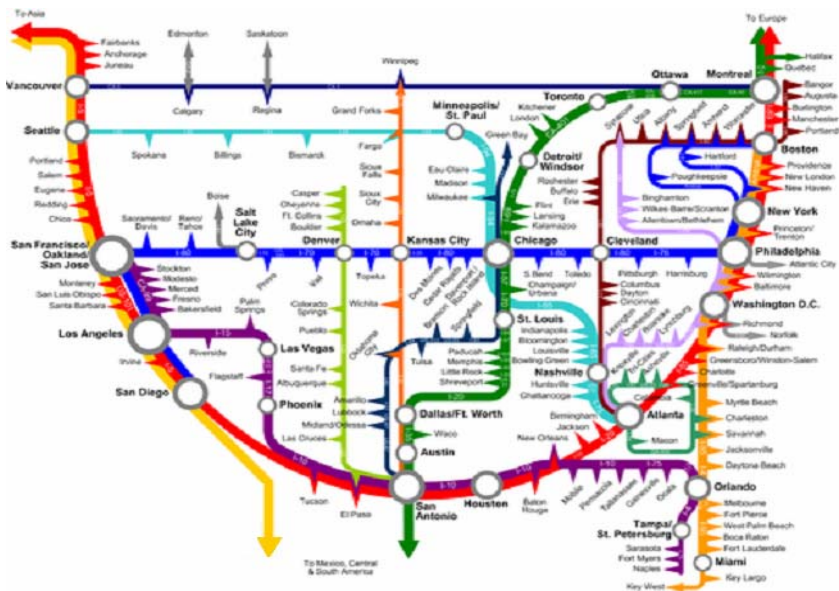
To Asia
Fairbanks
Anchorage
Juneau
Edmonton
Saskatoon
Winnipeg
To Europe
Halifax
Quebec
Vancouver
Calgary
Regina
Ottawa
Montreal
Bangor
Augusta
Burlington
Manchester
Portland
Toronto
Kitchener
London
Grand Forks
Minneapolis/ St. Paul
Green Bay
Seattle
Spokane
Billings
Bismarck
Fargo
Syracuse
Utica
Albany
Springfield
Boston
Providence
New London
New Haven
Hartford
Poughkeepsie
Detroit/ Windsor
Rochester
Buffalo
Erie
Portland
Salem
Eugene
Redding
Chico
Sioux Falls
Sioux City
Omaha
Eau Claire
Madison
Milwaukee
Flint
Lansing
Kalamazoo
Binghamton
Wilkes-Barre/Scranton
Allentown/Bethlehem
Casper
Cheyenne
Ft. Collins
Boulder
Boise
Sacramento/ Davis
Reno/ Tahoe
Salt Lake City
New York
Princeton/ Trenton
San Francisco/ Oakland/ San Jose
Denver
Kansas City
Chicago
Cleveland
Philadelphia
Atlantic City
Wilmington
Baltimore
Stockton
Modesto
Merced
Fresno
Bakersfield
Provo
Vail
Topeka
Des Moines
Cedar Rapids
Davenport/ Rock Island
S. Bend
Toledo
Champaign/ Urbana
Pittsburgh
Harrisburg
Columbus
Dayton
Cincinnati
Monterey
San Luis Obispo
Santa Barbara
Palm Springs
Colorado Springs
Pueblo
Wichita
Branson
Springfield
St. Louis
Indianapolis
Bloomington
Louisville
Bowling Green
Lexington
Charleston
Roanoke
Lynchburg
Washington D.C.
Richmond
Norfolk
Raleigh/Durham
Los Angeles
Riverside
Las Vegas
Irvine
Flagstaff
Santa Fe
Albuquerque
Oklahoma City
Tulsa
Paducah
Memphis
Little Rock
Shreveport
Nashville
Huntsville
Chattanooga
Knoxville
Asheville
Greensboro/Winston-Salem
Charlotte
Greenville/Spartanburg
San Diego
Phoenix
Amarillo
Lubbock
Midland/Odessa
Las Cruces
Dallas/Ft. Worth
Waco
Austin
Birmingham
Jackson
Columbia
Atlanta
Macon
Myrtle Beach
Charleston
Savannah
Jacksonville
Daytona Beach
New Orleans
Tucson
El Paso
San Antonio
Houston
Baton Rouge
Mobile
Pensacola
Tallahassee
Gainesville
Ocala
Orlando
Melbourne
Fort Pierce
West Palm Beach
Boca Raton
Fort Lauderdale
Tampa/ St. Petersburg
Sarasota
Fort Myers
Naples
Miami
Key Largo
Key West
To Mexico, Central & South America
I-5
I-90
I-80
I-70
I-10
I-15
I-20
I-95
I-75
I-35
I-25